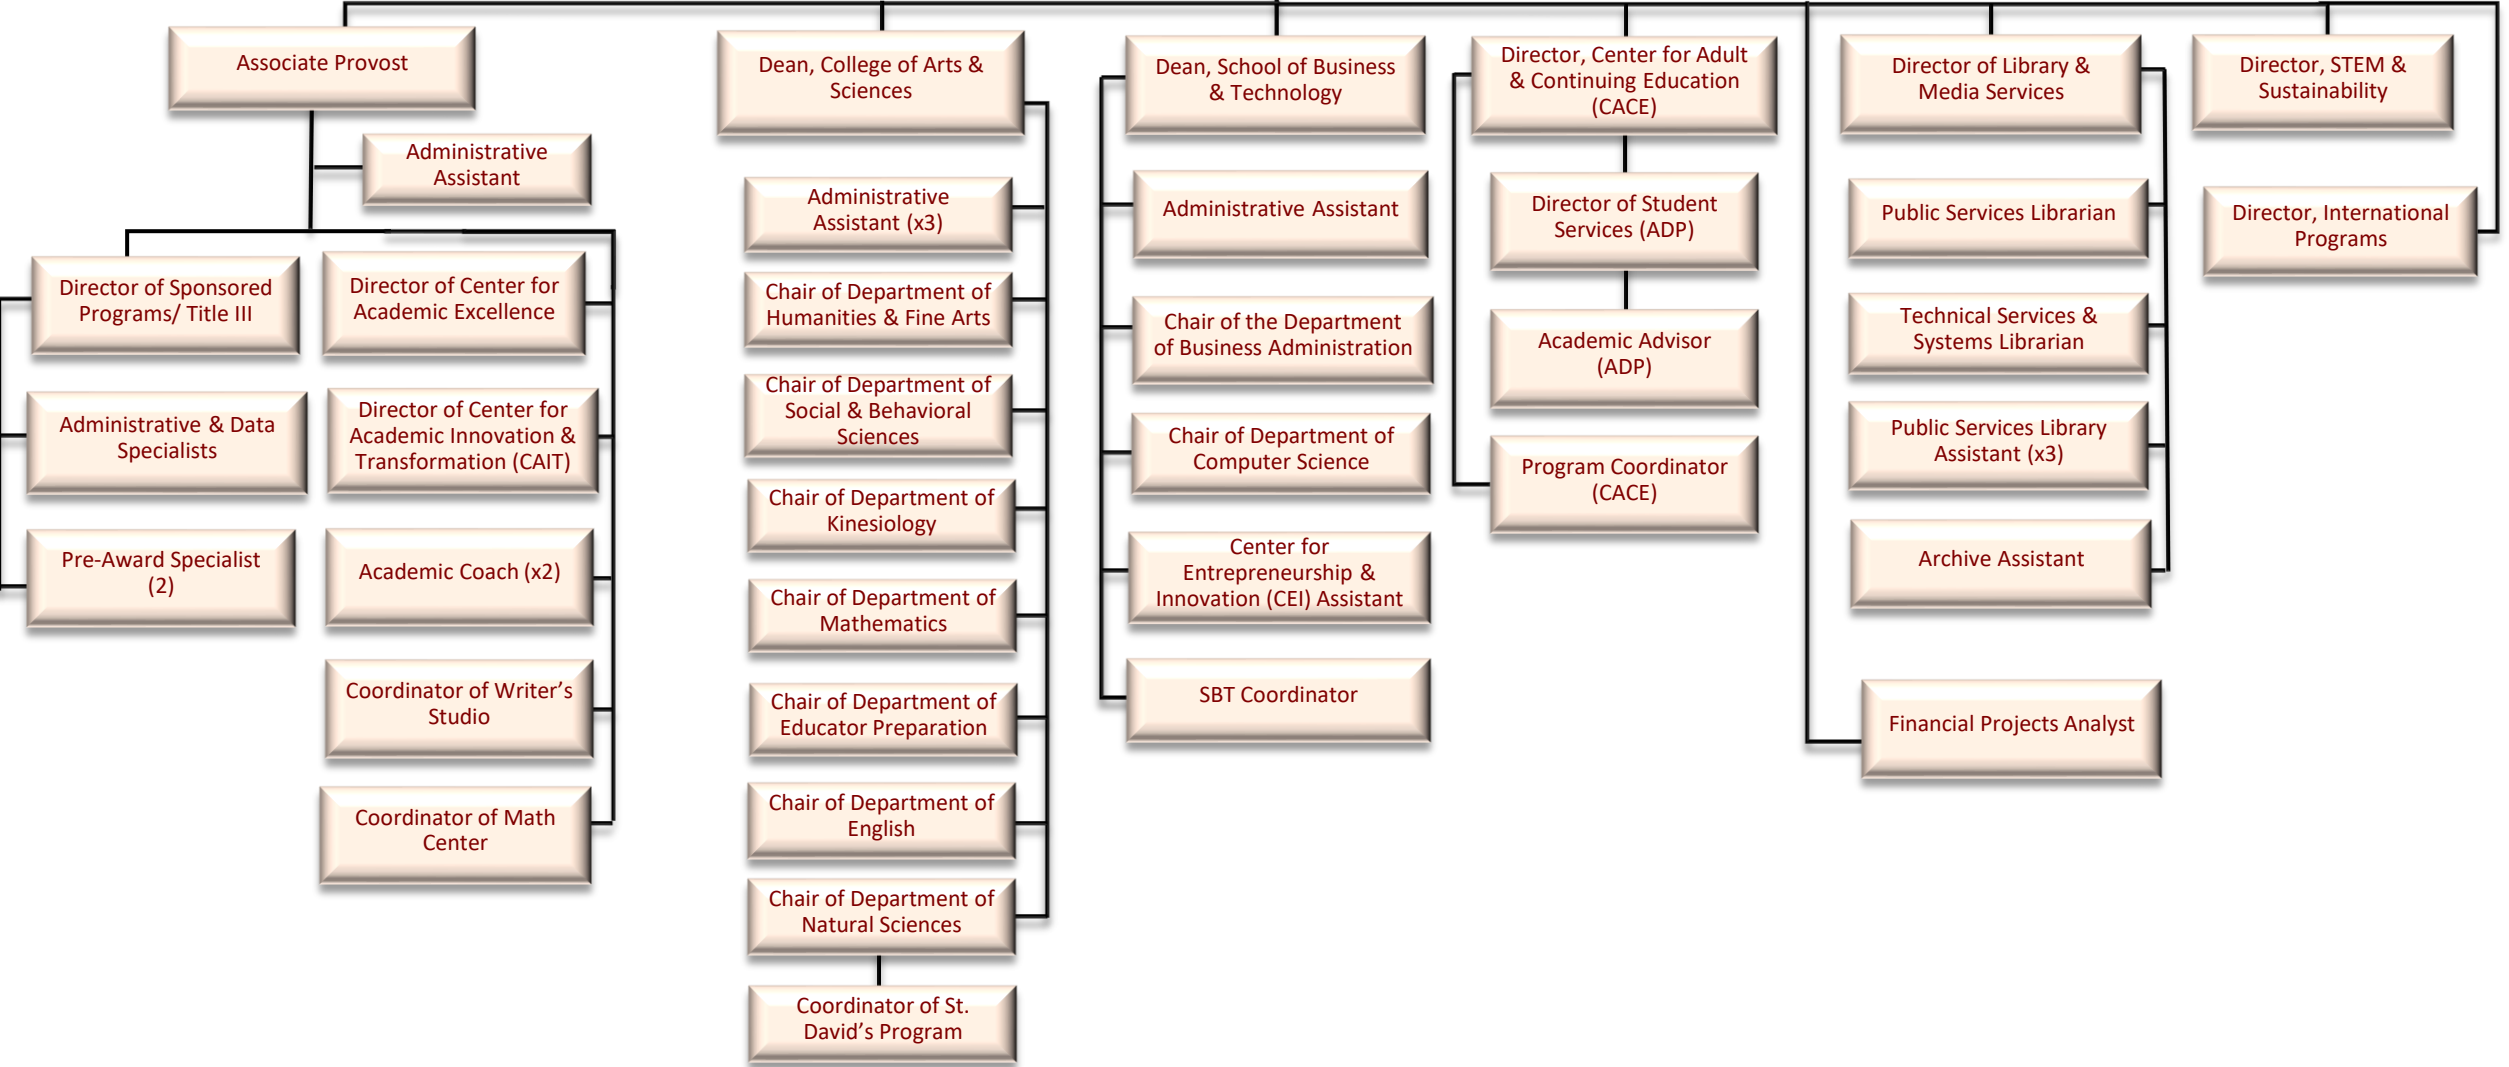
Associate Provost

Administrative Assistant

Director of Sponsored Programs/ Title III

Director of Center for Academic Excellence

Administrative & Data Specialists

Director of Center for Academic Innovation & Transformation (CAIT)

Pre-Award Specialist (2)

Academic Coach (x2)

Coordinator of Writer's Studio

Coordinator of Math Center

Dean, College of Arts & Sciences

Administrative Assistant (x3)

Chair of Department of Humanities & Fine Arts

Chair of Department of Social & Behavioral Sciences

Chair of Department of Kinesiology

Chair of Department of Mathematics

Chair of Department of Educator Preparation

Chair of Department of English

Chair of Department of Natural Sciences

Coordinator of St. David's Program

Dean, School of Business & Technology

Administrative Assistant

Chair of the Department of Business Administration

Chair of Department of Computer Science

Center for Entrepreneurship & Innovation (CEI) Assistant

SBT Coordinator

Director, Center for Adult & Continuing Education (CACE)

Director of Student Services (ADP)

Academic Advisor (ADP)

Program Coordinator (CACE)

Director of Library & Media Services

Public Services Librarian

Technical Services & Systems Librarian

Public Services Library Assistant (x3)

Archive Assistant

Financial Projects Analyst

Director, STEM & Sustainability

Director, International Programs